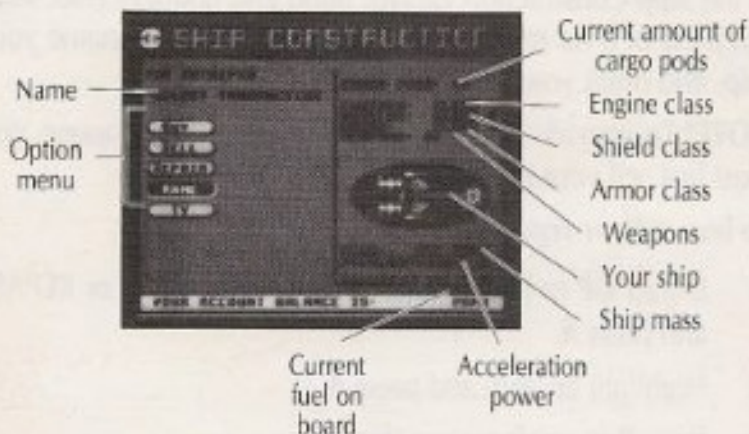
SHIP CONSTRUCTOR

Name

Option menu

Current amount of cargo pods

Engine class

Shield class

Armor class

Weapons

Your ship

Ship mass

YOUR ACCOUNT BALANCE IS:

Current fuel on board

Acceleration power